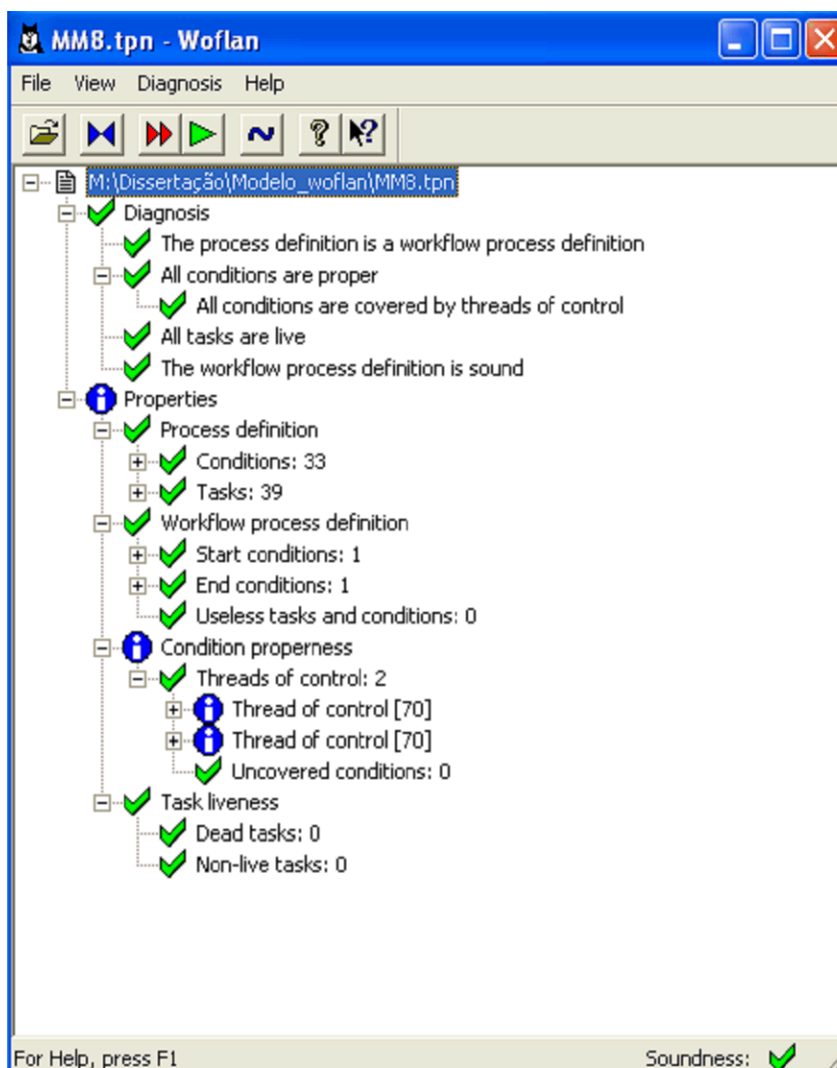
MM8.tpn - Woflan

File View Diagnosis Help

M:\Dissertação\Modelo_woflan\MM8.tpn
Diagnosis
The process definition is a workflow process definition
All conditions are proper
All conditions are covered by threads of control
All tasks are live
The workflow process definition is sound
Properties
Process definition
Conditions: 33
Tasks: 39
Workflow process definition
Start conditions: 1
End conditions: 1
Useless tasks and conditions: 0
Condition properness
Threads of control: 2
Thread of control [70]
Thread of control [70]
Uncovered conditions: 0
Task liveness
Dead tasks: 0
Non-live tasks: 0

For Help, press F1
Soundness: